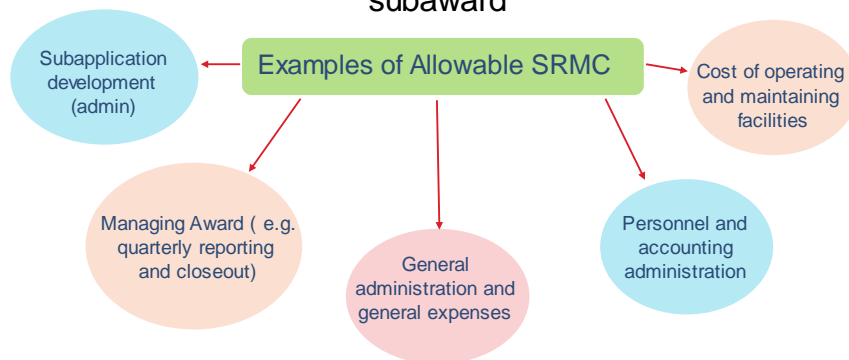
subaward

Examples of Allowable SRMC

Subapplication development (admin)

Cost of operating and maintaining facilities

Managing Award ( e.g. quarterly reporting and closeout)

General administration and general expenses

Personnel and accounting administration